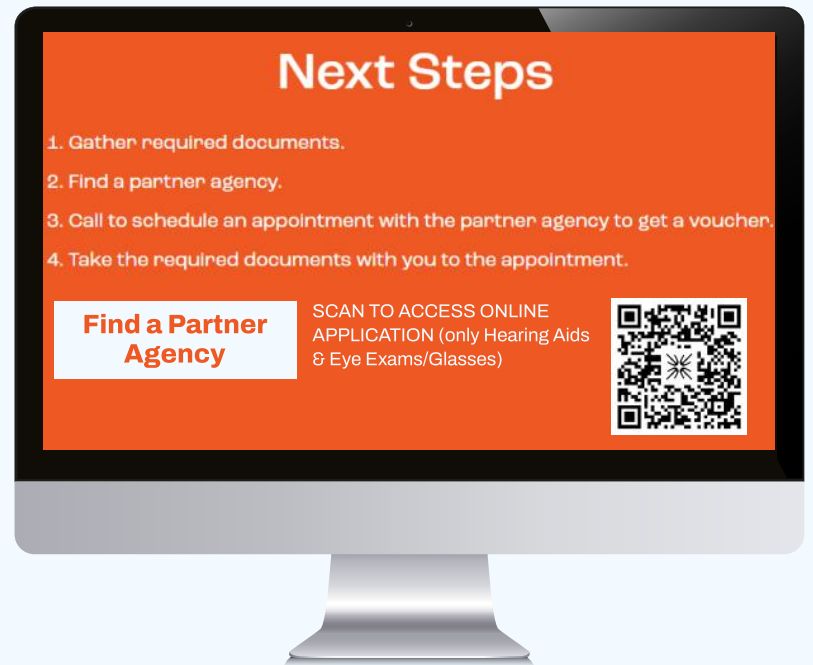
Next Steps

1. Gather required documents.

2. Find a partner agency.

3. Call to schedule an appointment with the partner agency to get a voucher.

4. Take the required documents with you to the appointment.

Find a Partner Agency

SCAN TO ACCESS ONLINE APPLICATION (only Hearing Aids & Eye Exams/Glasses)